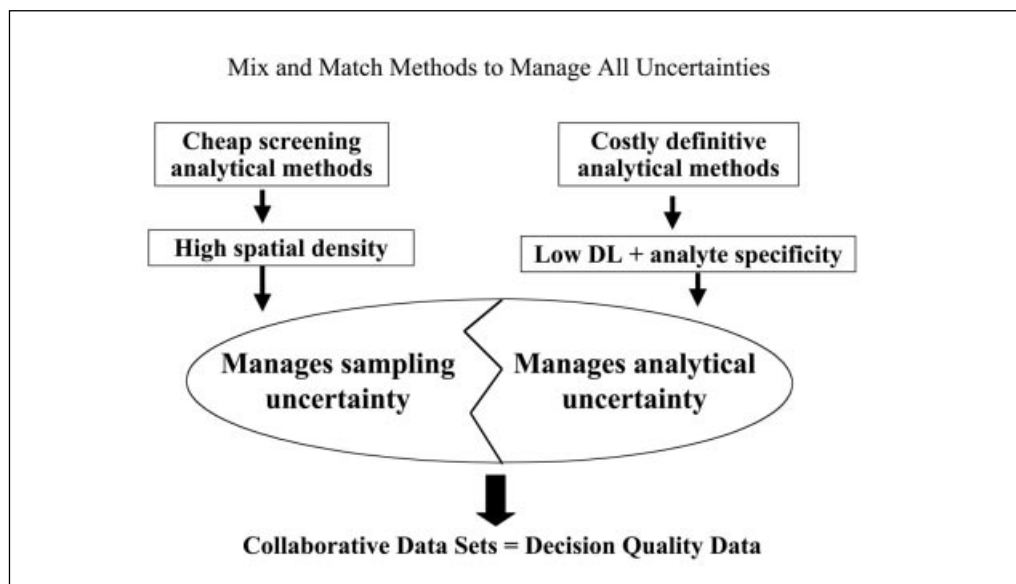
Mix and Match Methods to Manage All Uncertainties

Cheap screening analytical methods

High spatial density

Costly definitive analytical methods

Low DL + analyte specificity

Manages sampling uncertainty

Manages analytical uncertainty

Collaborative Data Sets = Decision Quality Data